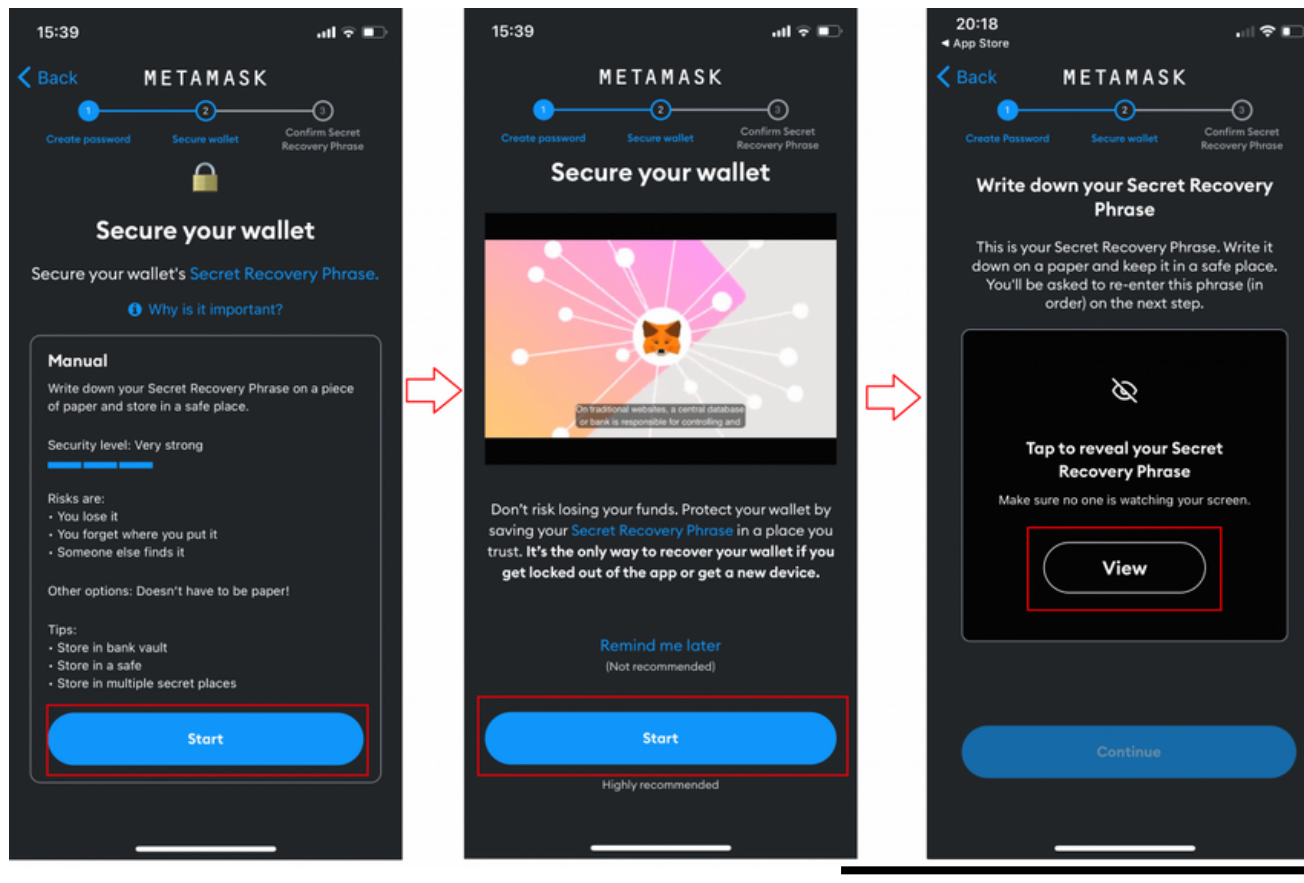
15:39

Back METAMASK

1 Create password 2 Secure wallet 3 Confirm Secret Recovery Phrase

Secure your wallet

Secure your wallet's Secret Recovery Phrase.

Why is it important?

Manual

Write down your Secret Recovery Phrase on a piece of paper and store in a safe place.

Security level: Very strong

Risks are:
• You lose it
• You forget where you put it
• Someone else finds it

Other options: Doesn't have to be paper!

Tips:
• Store in bank vault
• Store in a safe
• Store in multiple secret places

Start

15:39

METAMASK

1 Create password 2 Secure wallet 3 Confirm Secret Recovery Phrase

Secure your wallet

On traditional websites, a central database or bank is responsible for controlling and

Don't risk losing your funds. Protect your wallet by saving your Secret Recovery Phrase in a place you trust. It's the only way to recover your wallet if you get locked out of the app or get a new device.

Remind me later
(Not recommended)

Start

Highly recommended

20:18
◂ App Store

Back METAMASK

1 Create Password 2 Secure wallet 3 Confirm Secret Recovery Phrase

Write down your Secret Recovery Phrase

This is your Secret Recovery Phrase. Write it down on a paper and keep it in a safe place. You'll be asked to re-enter this phrase (in order) on the next step.

Tap to reveal your Secret Recovery Phrase

Make sure no one is watching your screen.

View

Continue